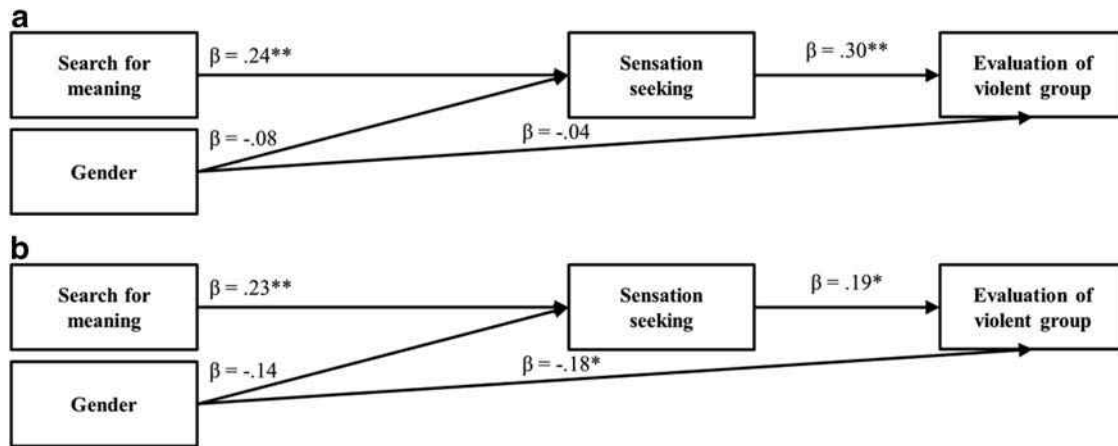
a

Search for meaning

$\beta = .24^{**}$

Sensation seeking

$\beta = .30^{**}$

Evaluation of violent group

$\beta = -.08$

$\beta = -.04$

Gender

b

Search for meaning

$\beta = .23^{**}$

Sensation seeking

$\beta = .19^{*}$

Evaluation of violent group

$\beta = -.14$

$\beta = -.18^{*}$

Gender